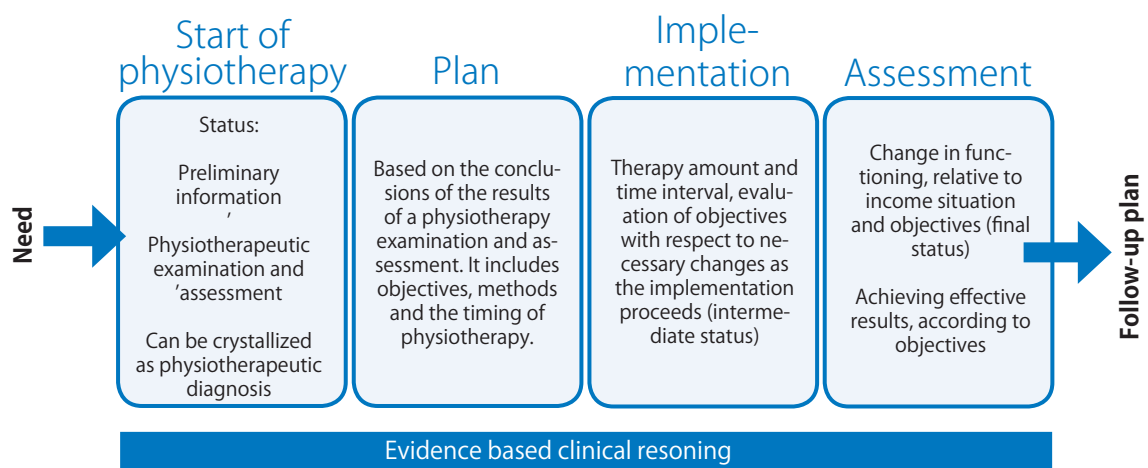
Need

Start of physiotherapy

Status:

Preliminary information
’
Physiotherapeutic examination and ’assessment

Can be crystallized as physiotherapeutic diagnosis

Plan

Based on the conclusions of the results of a physiotherapy examination and assessment. It includes objectives, methods and the timing of physiotherapy.

Implementation

Therapy amount and time interval, evaluation of objectives with respect to necessary changes as the implementation proceeds (intermediate status)

Assessment

Change in functioning, relative to income situation and objectives (final status)

Achieving effective results, according to objectives

Follow-up plan

Evidence based clinical resoning